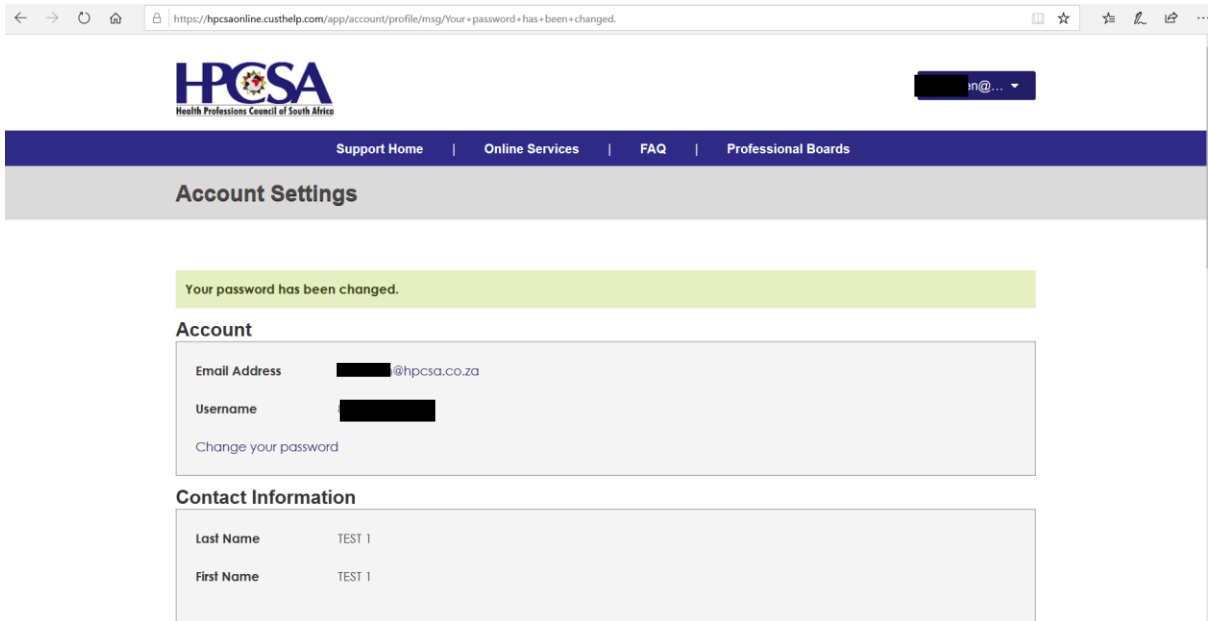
https://hpcsaonline.custhelp.com/app/account/profile/msg/Your+password+has+been+changed.

HPCSA
Health Professions Council of South Africa

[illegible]en@...

Support Home | Online Services | FAQ | Professional Boards

Account Settings

Your password has been changed.

Account

Email Address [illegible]@hpcsa.co.za

Username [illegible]

Change your password

Contact Information

Last Name TEST 1

First Name TEST 1